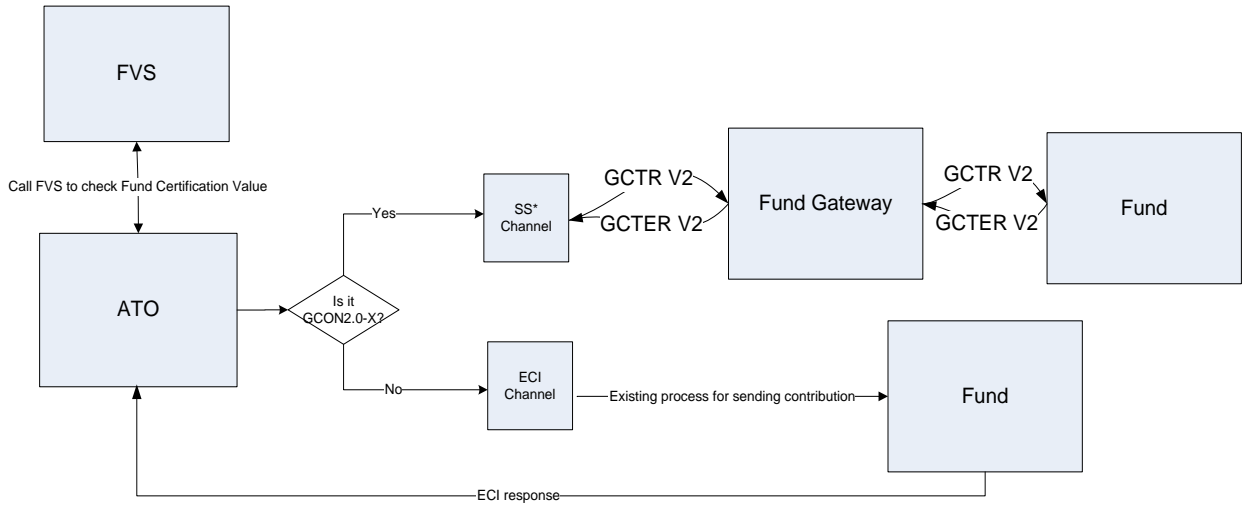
FVS

Call FVS to check Fund Certification Value

ATO

Is it GCON2.0-X?

Yes

SS* Channel

GCTR V2

GCTER V2

Fund Gateway

GCTR V2

GCTER V2

Fund

No

ECI Channel

Existing process for sending contribution

Fund

ECI response